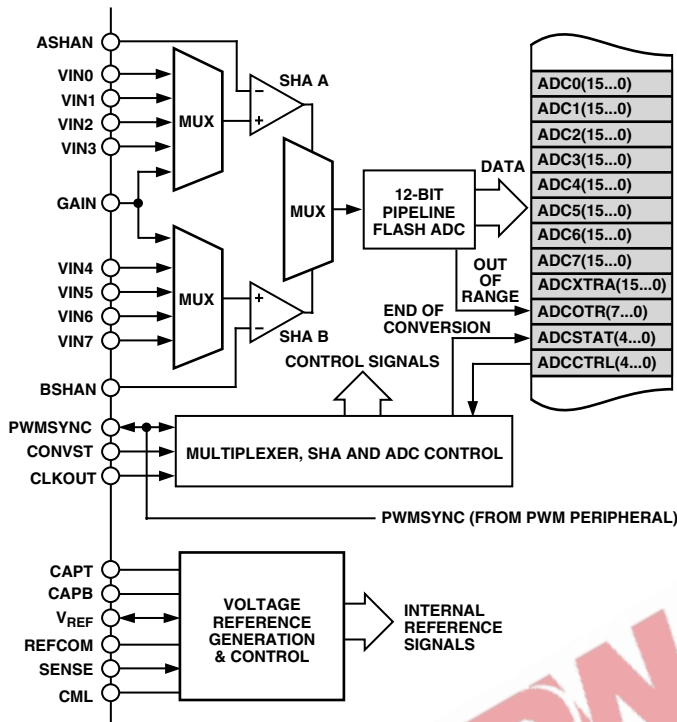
ASHAN
VIN0
VIN1
VIN2
VIN3
MUX
SHA A
−
+
GAIN
MUX
12-BIT PIPELINE FLASH ADC
DATA
VIN4
VIN5
VIN6
VIN7
MUX
+
−
SHA B
BSHAN
OUT OF RANGE
END OF CONVERSION
CONTROL SIGNALS
ADC0(15...0)
ADC1(15...0)
ADC2(15...0)
ADC3(15...0)
ADC4(15...0)
ADC5(15...0)
ADC6(15...0)
ADC7(15...0)
ADCXTRA(15...0)
ADCOTR(7...0)
ADCSTAT(4...0)
ADCCTRL(4...0)
PWMSYNC
CONVST
CLKOUT
MULTIPLEXER, SHA AND ADC CONTROL
PWMSYNC (FROM PWM PERIPHERAL)
CAPT
CAPB
$V_{REF}$
REFCOM
SENSE
CML
VOLTAGE REFERENCE GENERATION & CONTROL
INTERNAL REFERENCE SIGNALS